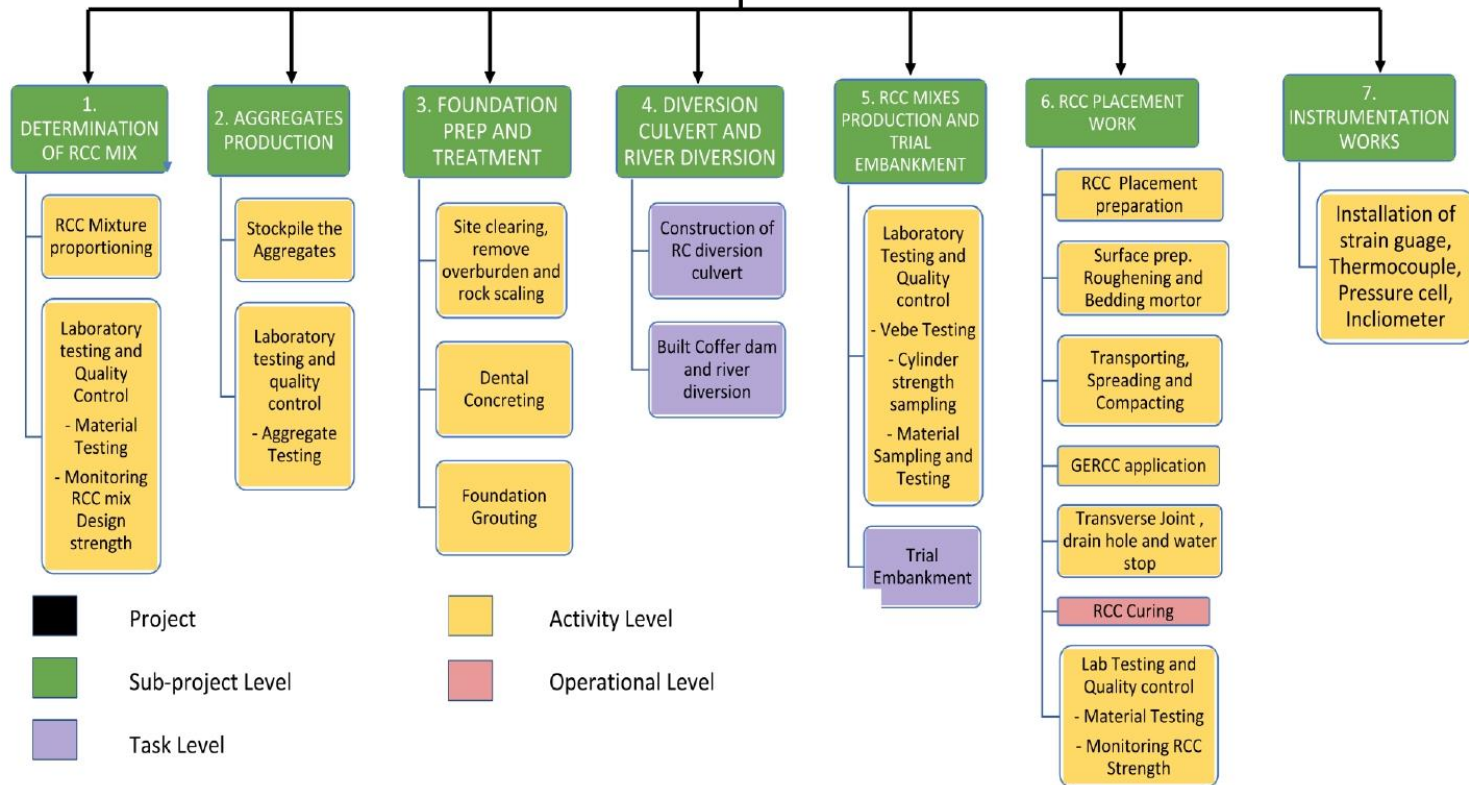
1. DETERMINATION OF RCC MIX

RCC Mixture proportioning

Laboratory testing and Quality Control
- Material Testing
- Monitoring RCC mix Design strength

2. AGGREGATES PRODUCTION

Stockpile the Aggregates

Laboratory testing and quality control
- Aggregate Testing

3. FOUNDATION PREP AND TREATMENT

Site clearing, remove overburden and rock scaling

Dental Concreting

Foundation Grouting

4. DIVERSION CULVERT AND RIVER DIVERSION

Construction of RC diversion culvert

Built Coffer dam and river diversion

5. RCC MIXES PRODUCTION AND TRIAL EMBANKMENT

Laboratory Testing and Quality control
- Vebe Testing
- Cylinder strength sampling
- Material Sampling and Testing

Trial Embankment

6. RCC PLACEMENT WORK

RCC Placement preparation

Surface prep. Roughening and Bedding mortor

Transporting, Spreading and Compacting

GERCC application

Transverse Joint , drain hole and water stop

RCC Curing

Lab Testing and Quality control
- Material Testing
- Monitoring RCC Strength

7. INSTRUMENTATION WORKS

Installation of strain guage, Thermocouple, Pressure cell, Incliometer

Project

Sub-project Level

Task Level

Activity Level

Operational Level